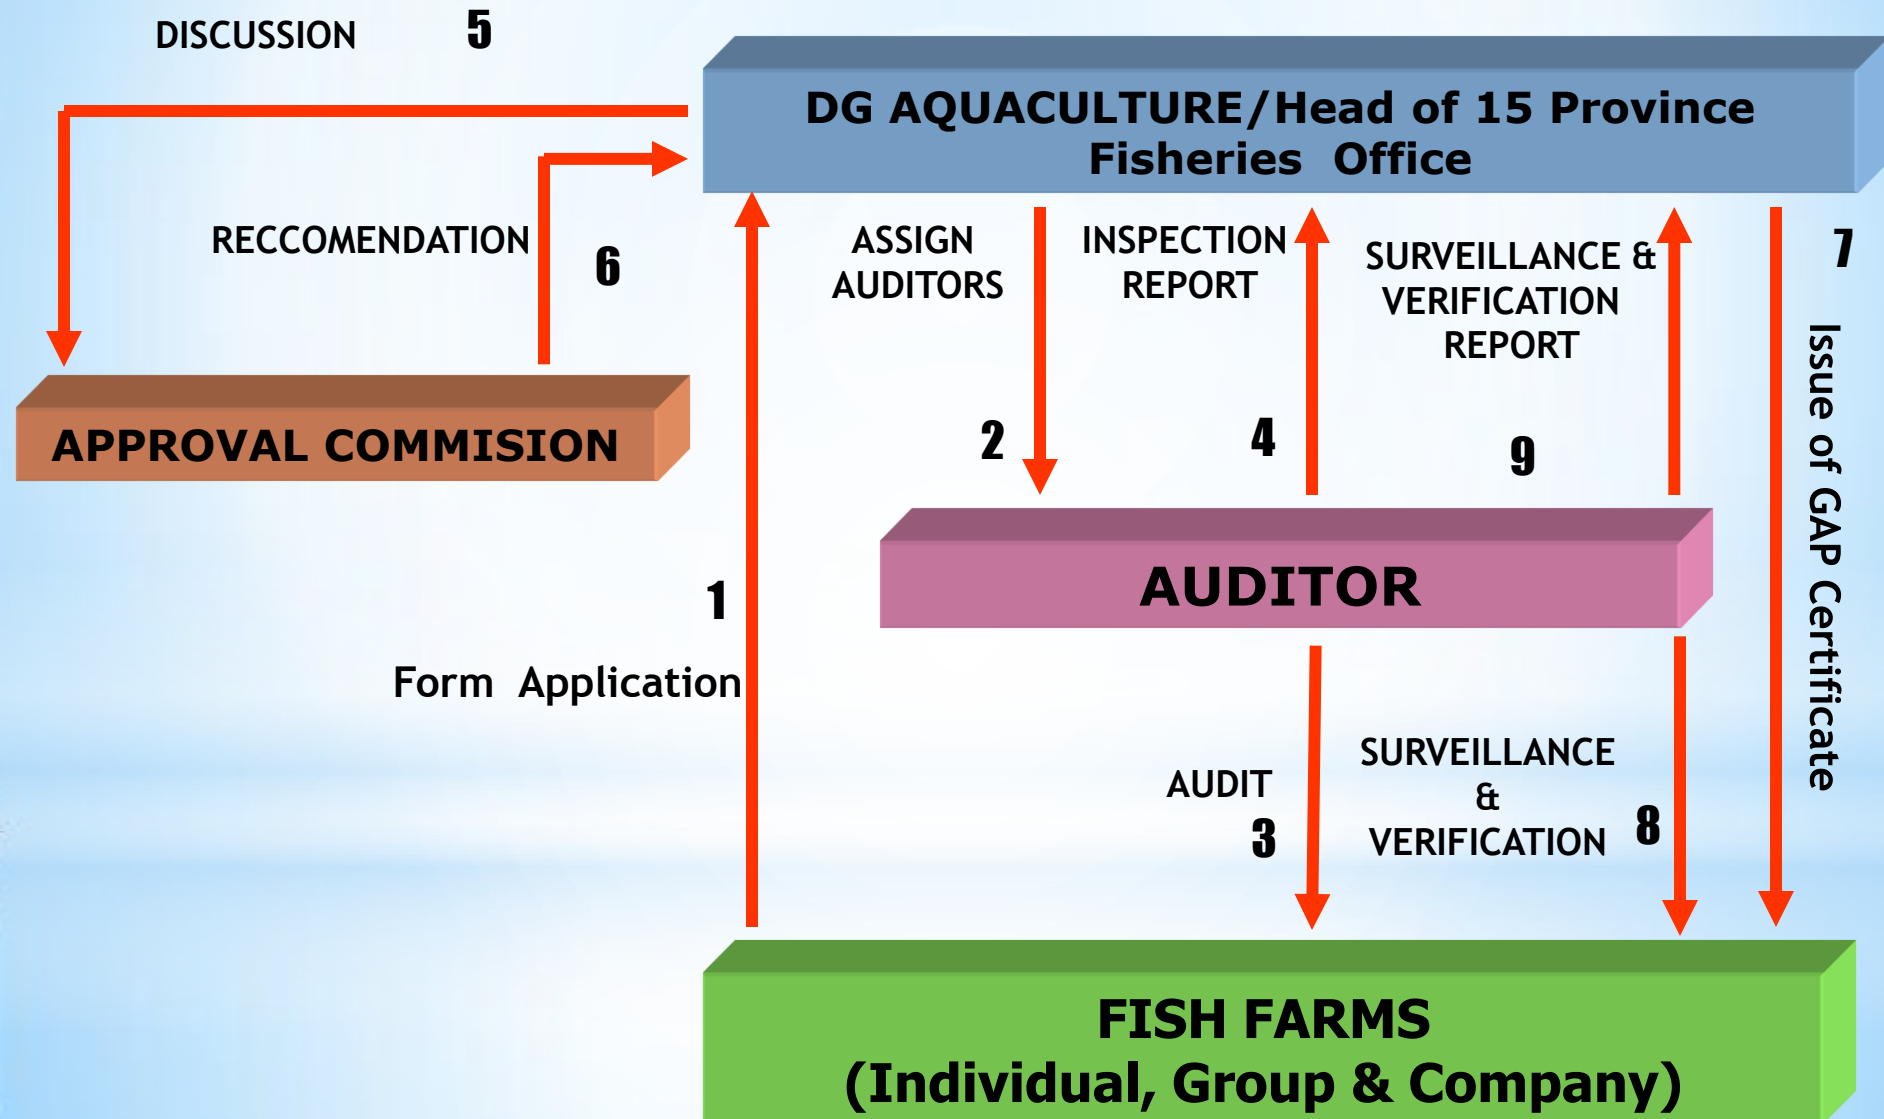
DISCUSSION 5

DG AQUACULTURE/Head of 15 Province Fisheries Office

RECCOMENDATION 6

ASSIGN AUDITORS

INSPECTION REPORT

SURVEILLANCE & VERIFICATION REPORT

7

Issue of GAP Certificate

APPROVAL COMMISION

2

4

9

AUDITOR

1

Form Application

AUDIT

3

SURVEILLANCE & VERIFICATION

8

FISH FARMS
(Individual, Group & Company)